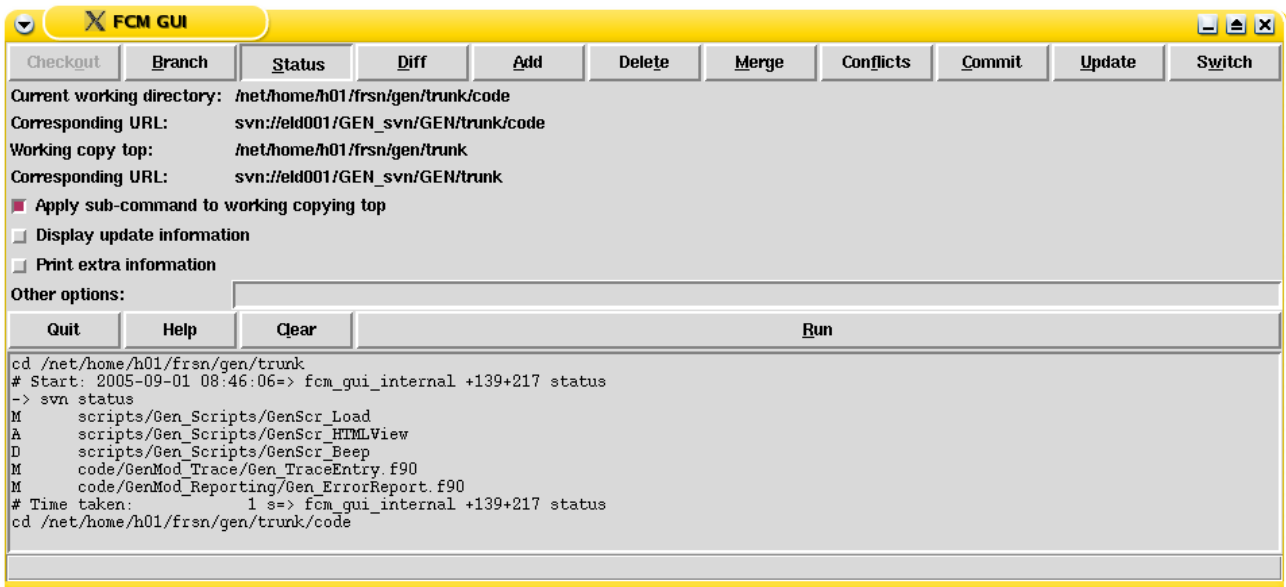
FCM GUI

Checkout | Branch | Status | Diff | Add | Delete | Merge | Conflicts | Commit | Update | Switch

Current working directory: /net/home/h01/frsn/gen/trunk/code
Corresponding URL: svn://eld001/GEN_svn/GEN/trunk/code
Working copy top: /net/home/h01/frsn/gen/trunk
Corresponding URL: svn://eld001/GEN_svn/GEN/trunk

Apply sub-command to working copying top
Display update information
Print extra information

Other options:

Quit | Help | Clear | Run

cd /net/home/h01/frsn/gen/trunk
# Start: 2005-09-01 08:46:06=> fcm_gui_internal +139+217 status
-> svn status
M scripts/Gen_Scripts/GenScr_Load
A scripts/Gen_Scripts/GenScr_HTMLView
D scripts/Gen_Scripts/GenScr_Beep
M code/GenMod_Trace/Gen_TraceEntry.f90
M code/GenMod_Reporting/Gen_ErrorReport.f90
# Time taken: 1 s=> fcm_gui_internal +139+217 status
cd /net/home/h01/frsn/gen/trunk/code